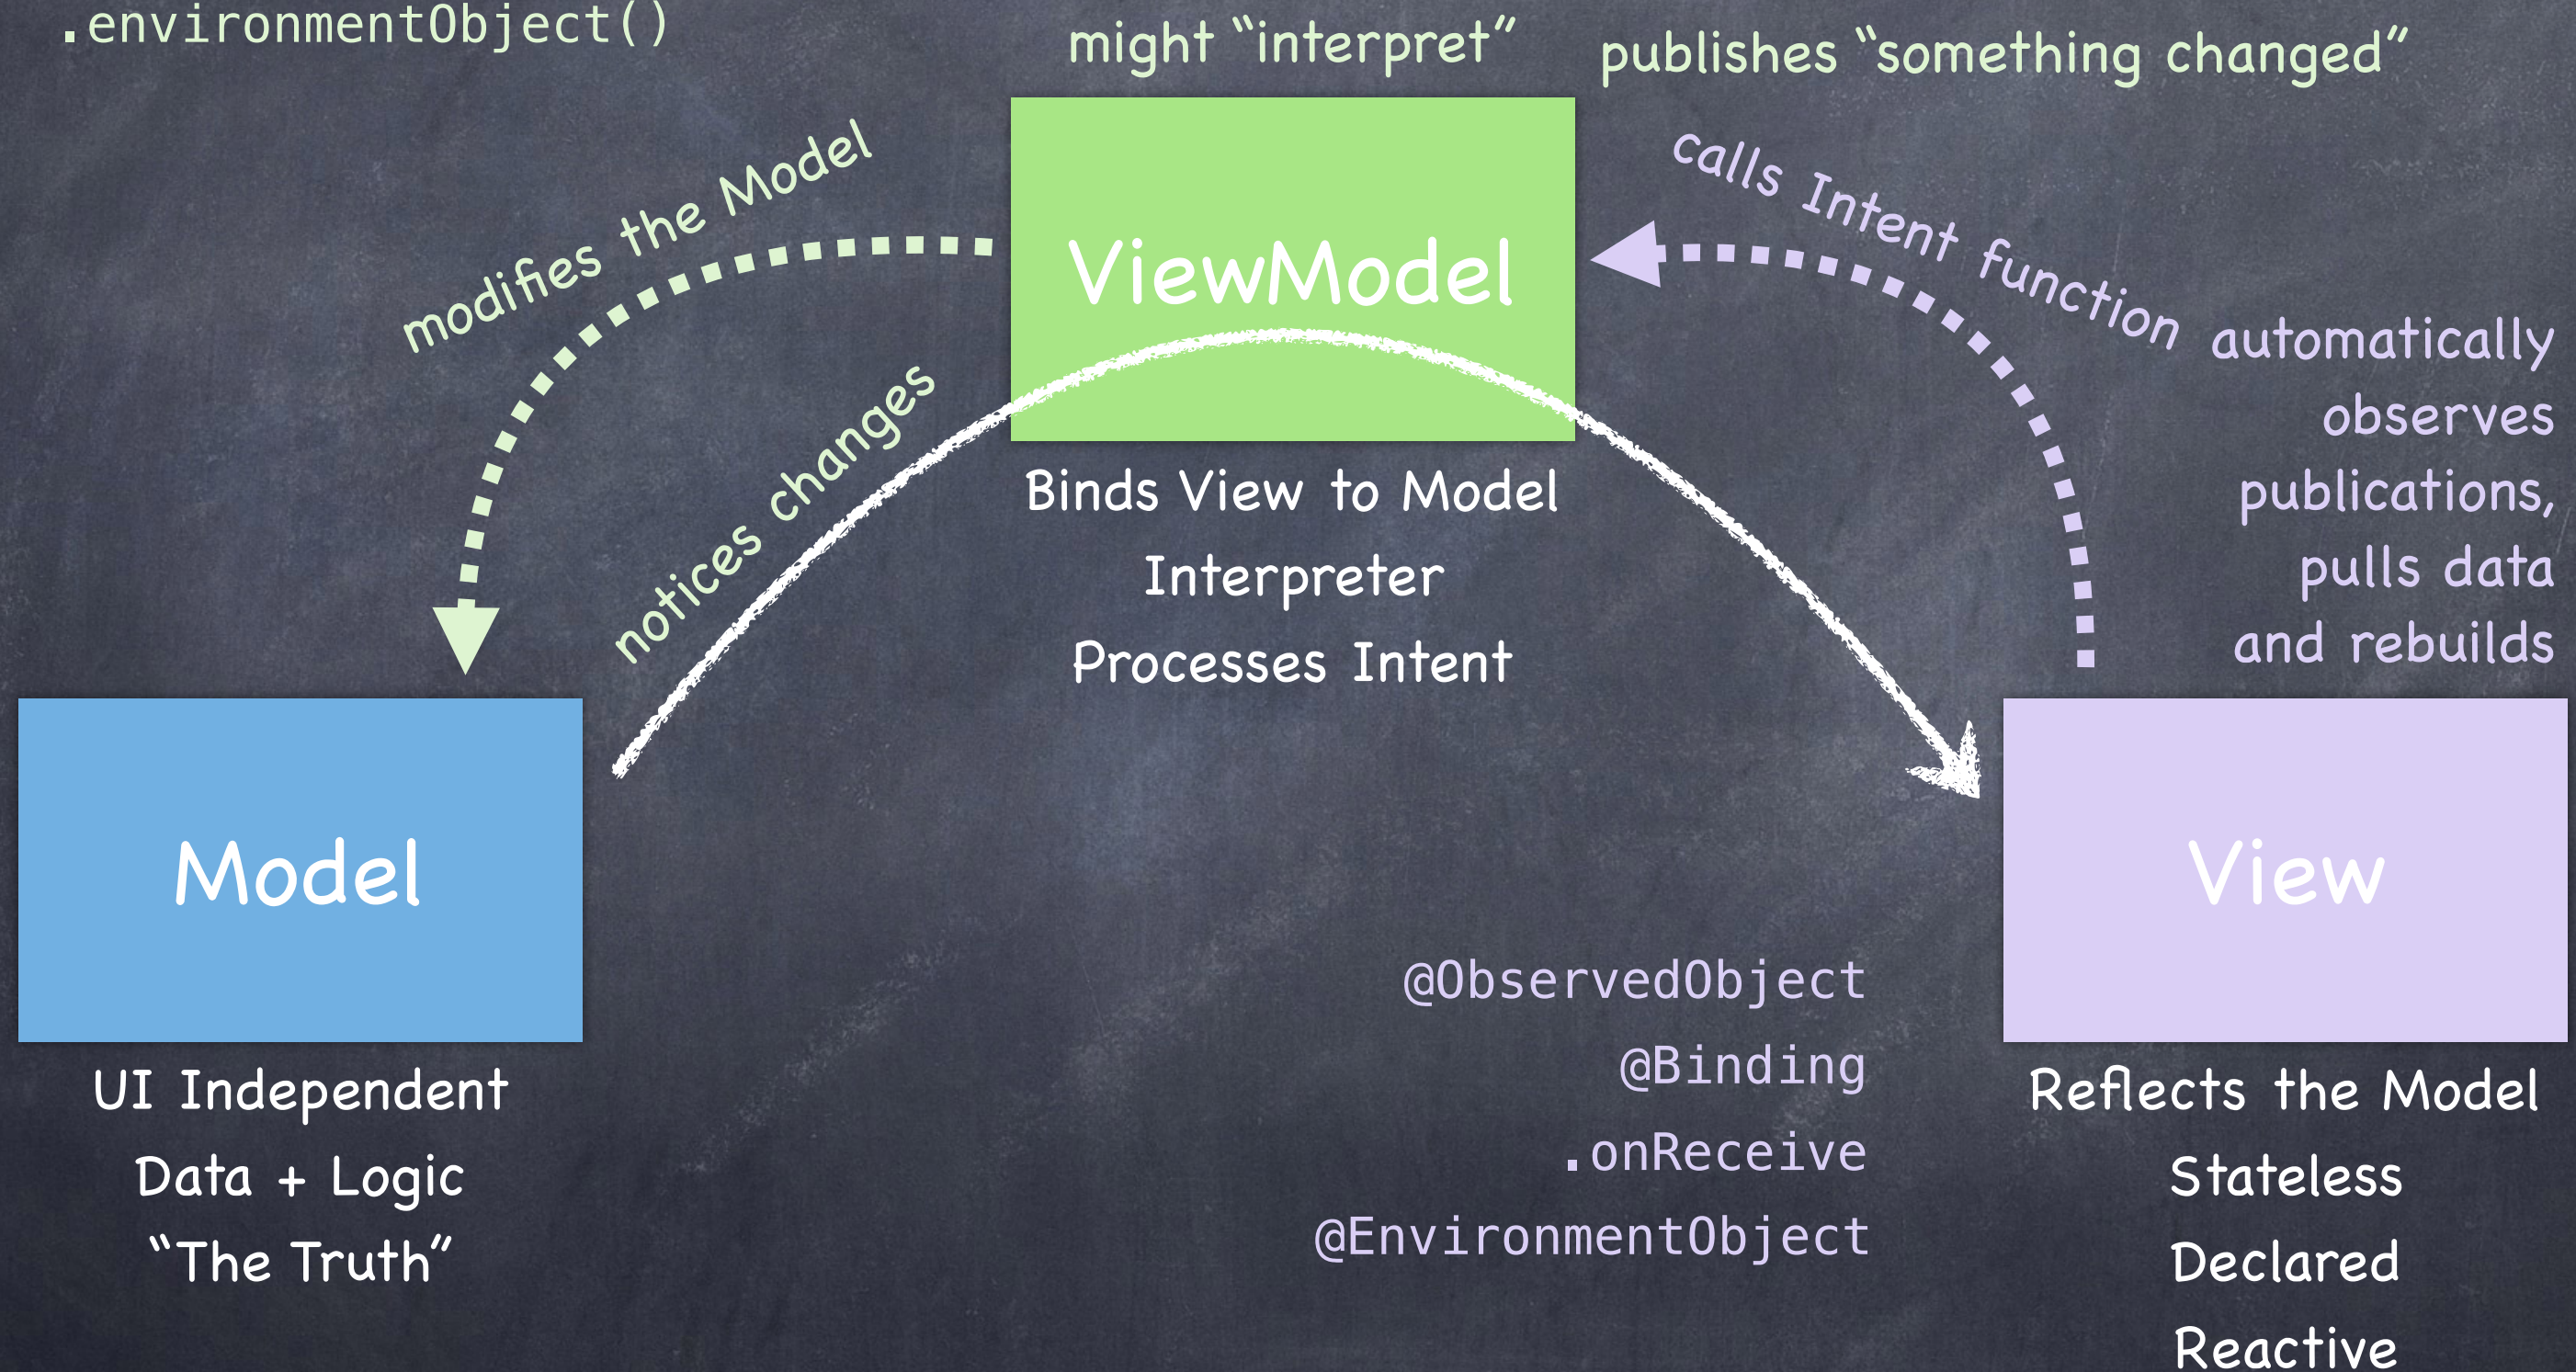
.environmentObject()

might "interpret"

publishes "something changed"

modifies the Model

ViewModel

calls Intent function

automatically observes publications, pulls data and rebuilds

notices changes

Binds View to Model
Interpreter
Processes Intent

Model

View

UI Independent
Data + Logic
"The Truth"

@ObservedObject
@Binding
.onReceive
@EnvironmentObject

Reflects the Model
Stateless
Declared
Reactive